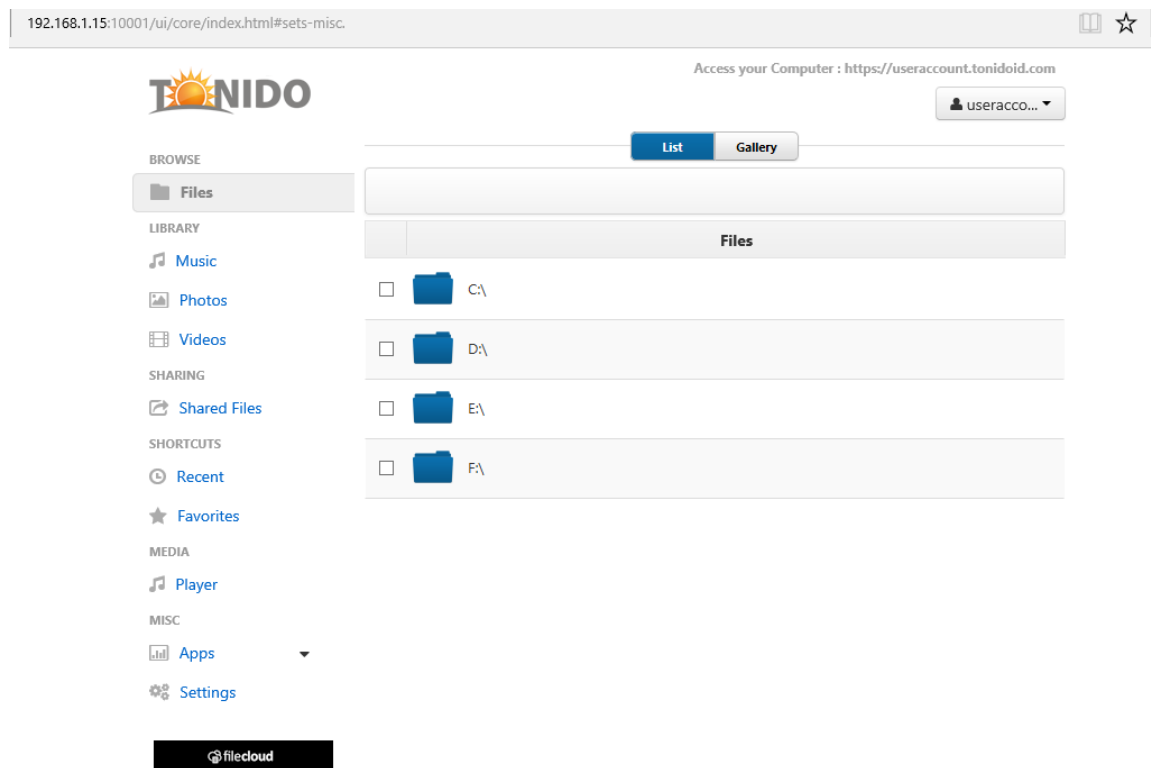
192.168.1.15:10001/ui/core/index.html#sets-misc.

TONIDO

Access your Computer : https://useraccount.tonidoid.com

useracco...

BROWSE

Files

LIBRARY

Music

Photos

Videos

SHARING

Shared Files

SHORTCUTS

Recent

Favorites

MEDIA

Player

MISC

Apps

Settings

filecloud

List

Gallery

| | Files |
|---|---|
| | C:\ |
| | D:\ |
| | E:\ |
| | F:\ |